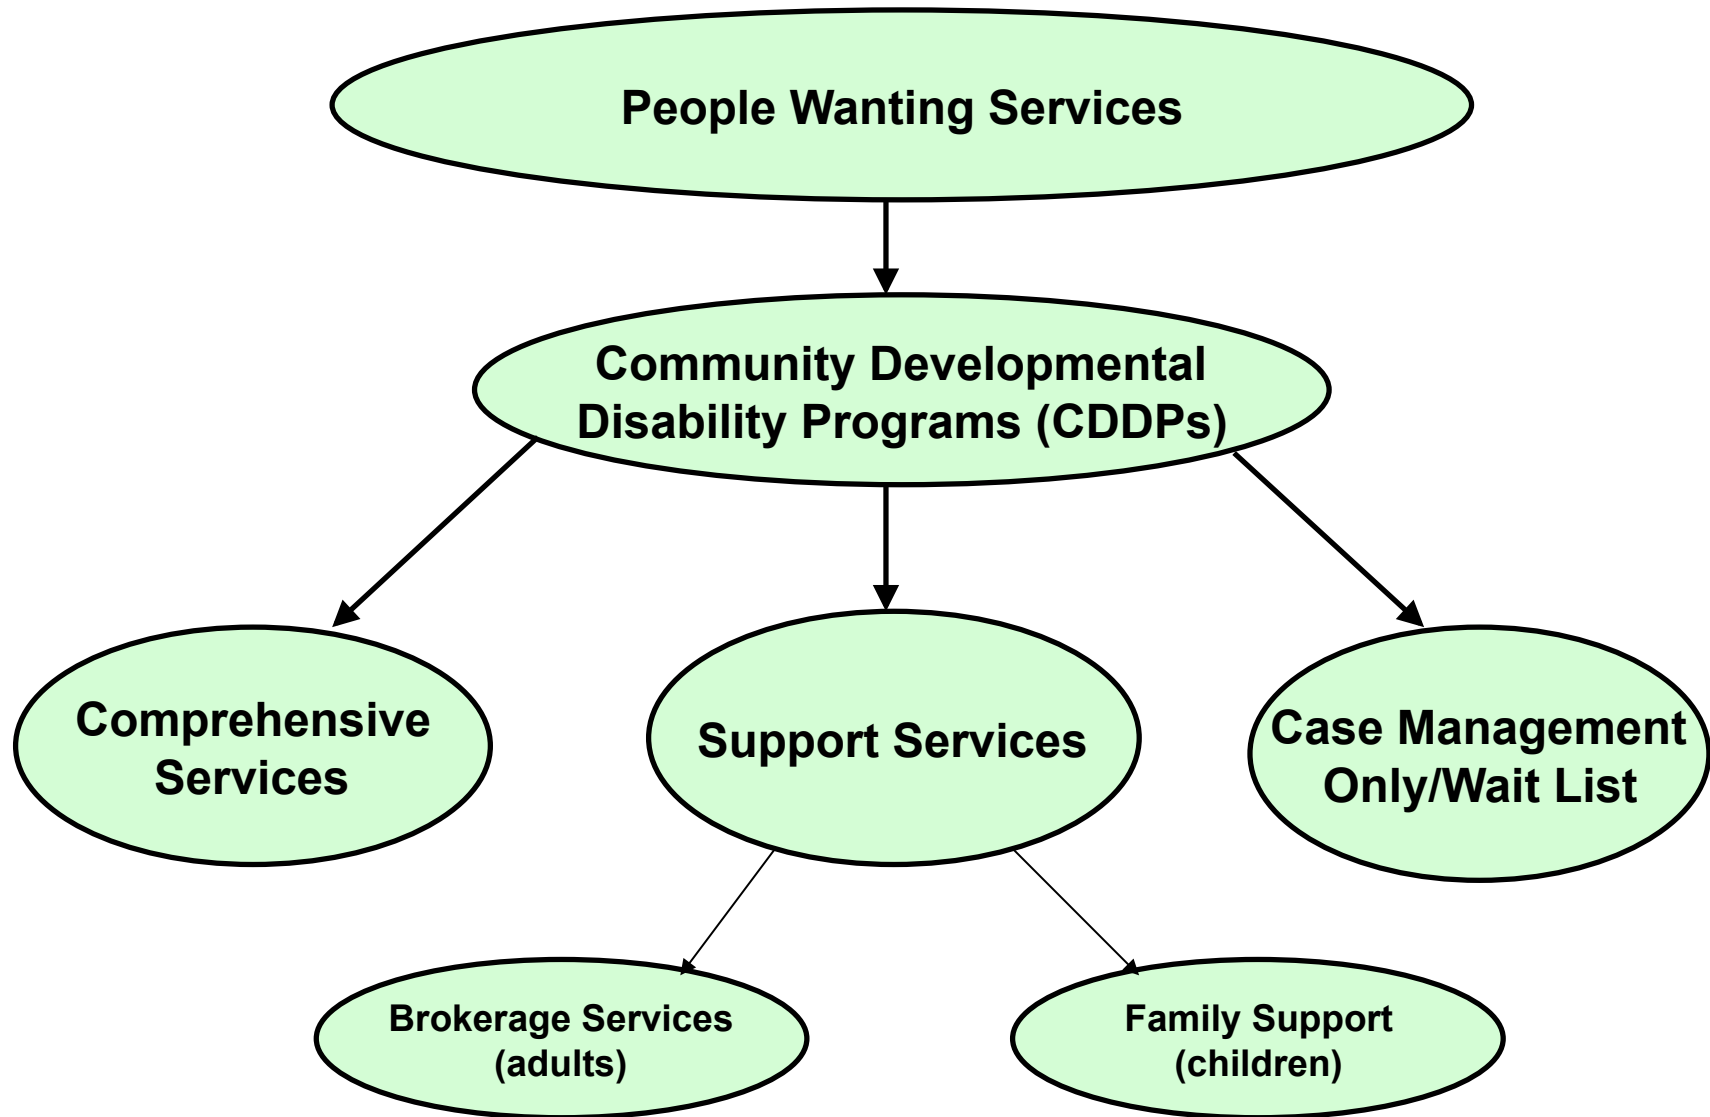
People Wanting Services

Community Developmental Disability Programs (CDDPs)

Comprehensive Services

Support Services

Case Management Only/Wait List

Brokerage Services (adults)

Family Support (children)